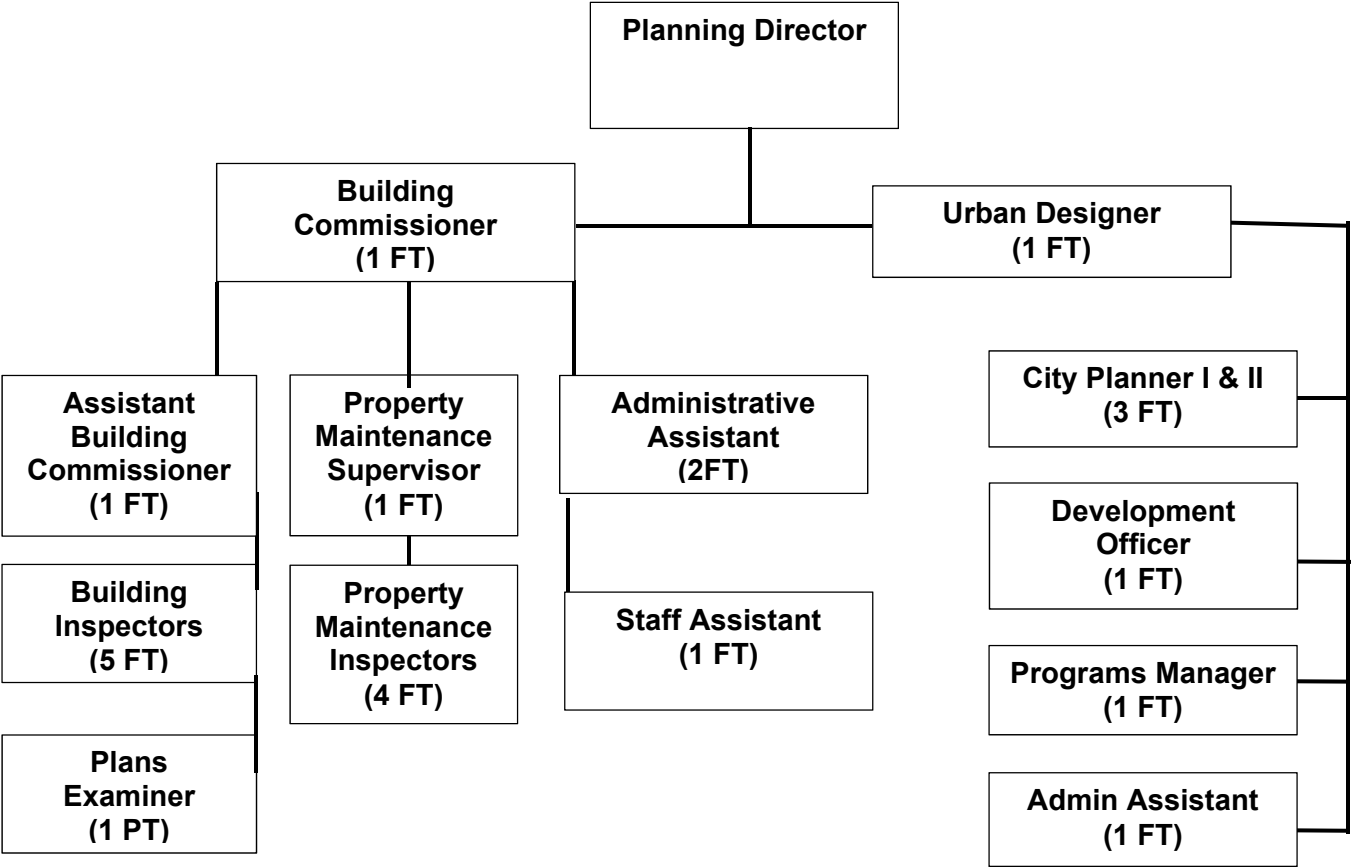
Planning Director

Building Commissioner (1 FT)

Urban Designer (1 FT)

Assistant Building Commissioner (1 FT)

Property Maintenance Supervisor (1 FT)

Administrative Assistant (2FT)

Building Inspectors (5 FT)

Property Maintenance Inspectors (4 FT)

Staff Assistant (1 FT)

Plans Examiner (1 PT)

City Planner I & II (3 FT)

Development Officer (1 FT)

Programs Manager (1 FT)

Admin Assistant (1 FT)